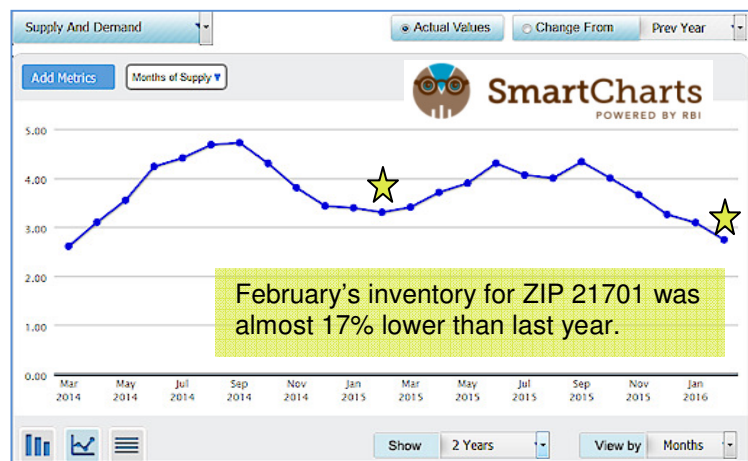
Supply And Demand

Actual Values

Change From

Prev Year

Add Metrics

Months of Supply

SmartCharts

POWERED BY RBI

5.00

4.00

3.00

2.00

1.00

0.00

February's inventory for ZIP 21701 was almost 17% lower than last year.

Mar 2014

May 2014

Jul 2014

Sep 2014

Nov 2014

Jan 2015

Mar 2015

May 2015

Jul 2015

Sep 2015

Nov 2015

Jan 2016

Show

2 Years

View by

Months